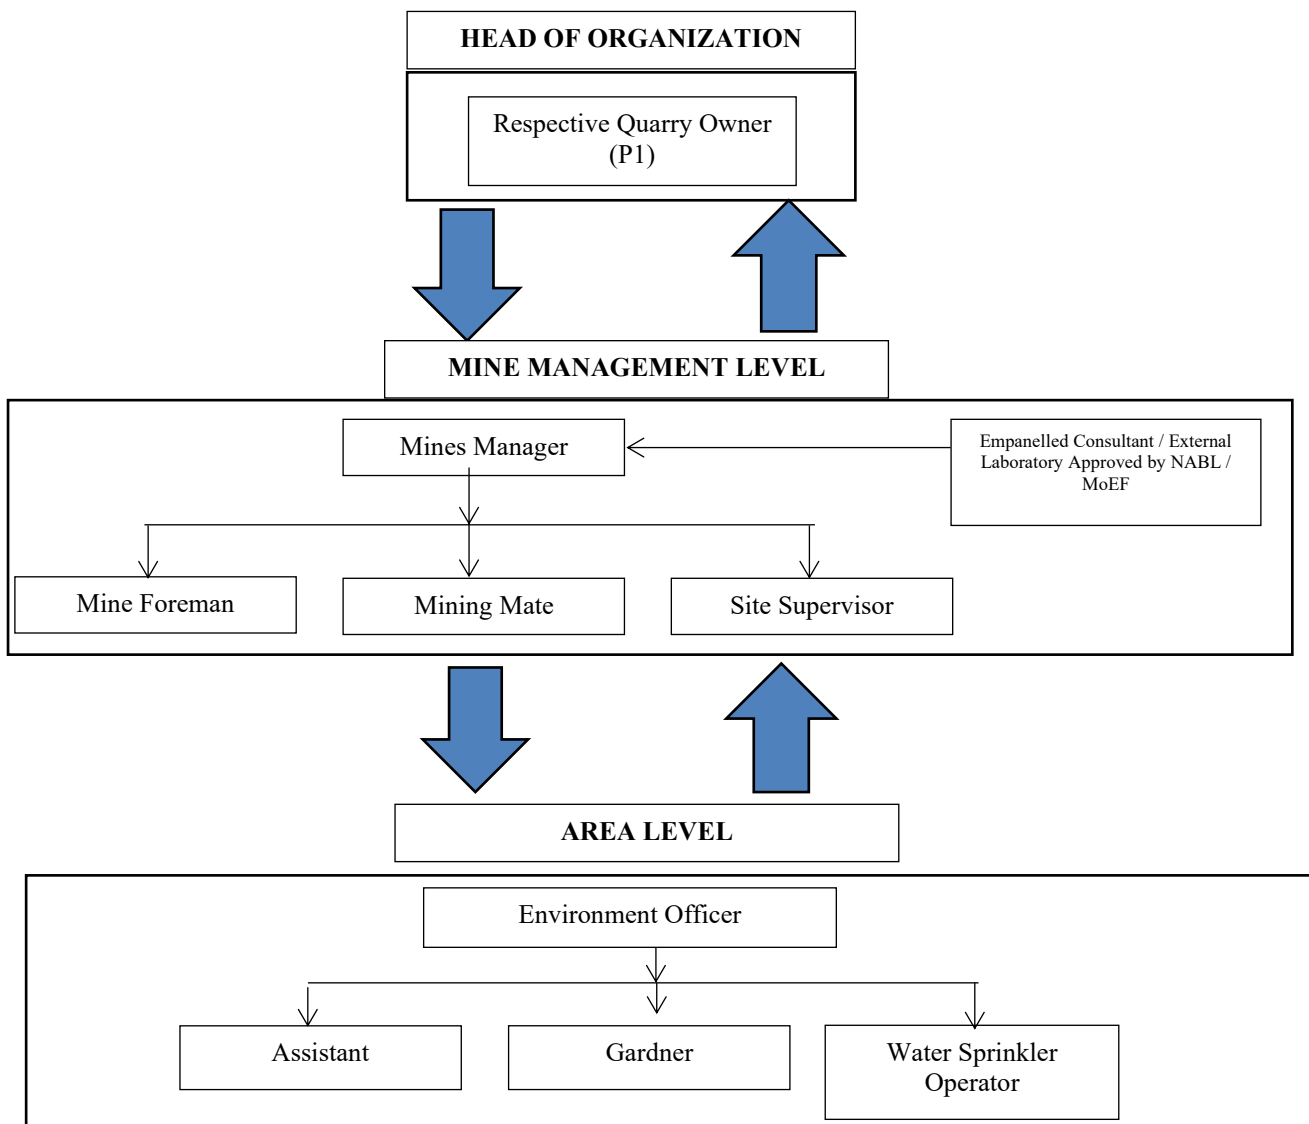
HEAD OF ORGANIZATION

Respective Quarry Owner (P1)

MINE MANAGEMENT LEVEL

Mines Manager

Empanelled Consultant / External Laboratory Approved by NABL / MoEF

Mine Foreman

Mining Mate

Site Supervisor

AREA LEVEL

Environment Officer

Assistant

Gardner

Water Sprinkler Operator